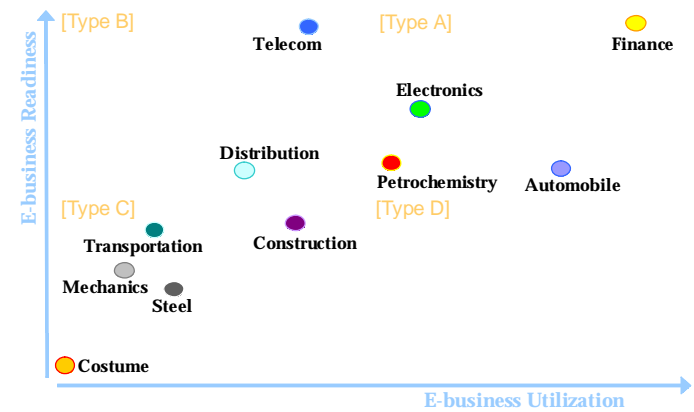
E-business Readiness

[Type B]
Telecom
[Type A]
Finance
Electronics
Distribution
Petrochemistry
Automobile
[Type C]
[Type D]
Transportation
Construction
Mechanics
Steel
Costume

E-business Utilization